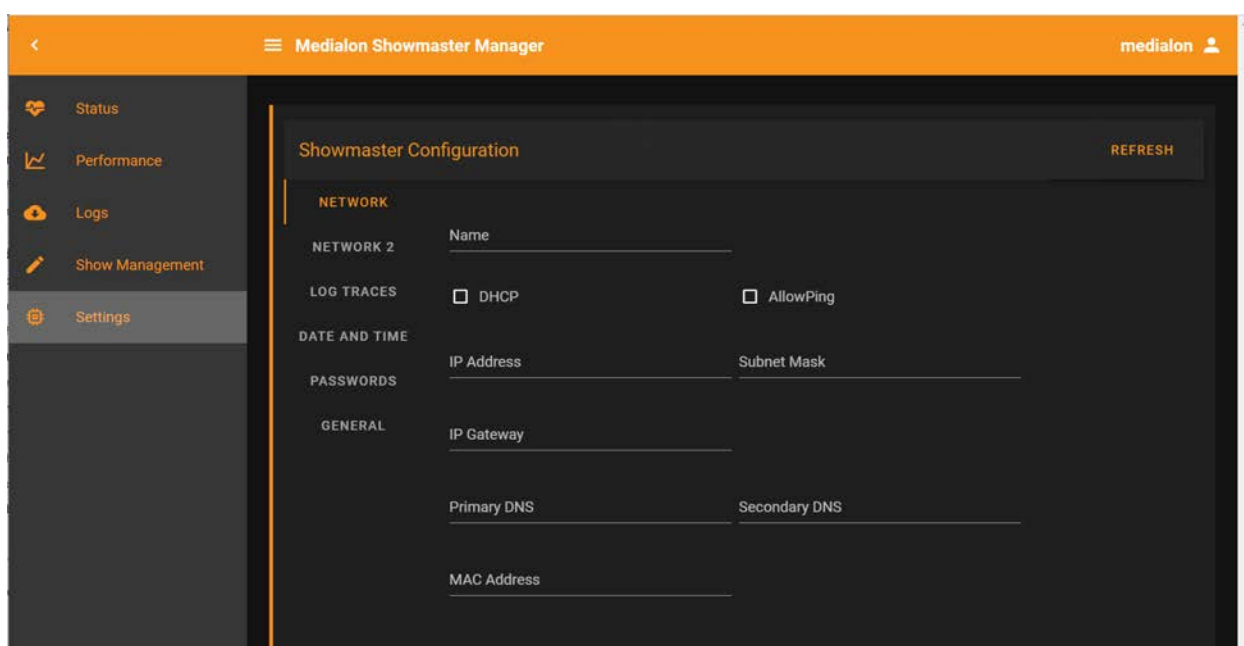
<

Medialon Showmaster Manager

medialon

Status

Performance

Logs

Show Management

Settings

Showmaster Configuration

REFRESH

NETWORK

NETWORK 2

LOG TRACES

DATE AND TIME

PASSWORDS

GENERAL

Name

DHCP

AllowPing

IP Address

Subnet Mask

IP Gateway

Primary DNS

Secondary DNS

MAC Address